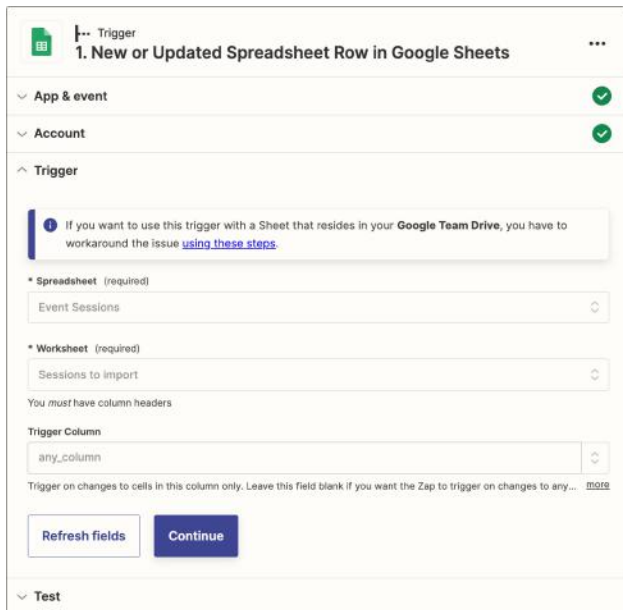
Trigger
1. New or Updated Spreadsheet Row in Google Sheets

...

App & event

Account

Trigger

If you want to use this trigger with a Sheet that resides in your **Google Team Drive**, you have to workaround the issue using these steps.

* Spreadsheet (required)

Event Sessions

* Worksheet (required)

Sessions to import

You *must* have column headers

Trigger Column

any_column

Trigger on changes to cells in this column only. Leave this field blank if you want the Zap to trigger on changes to any... more

Refresh fields

Continue

Test